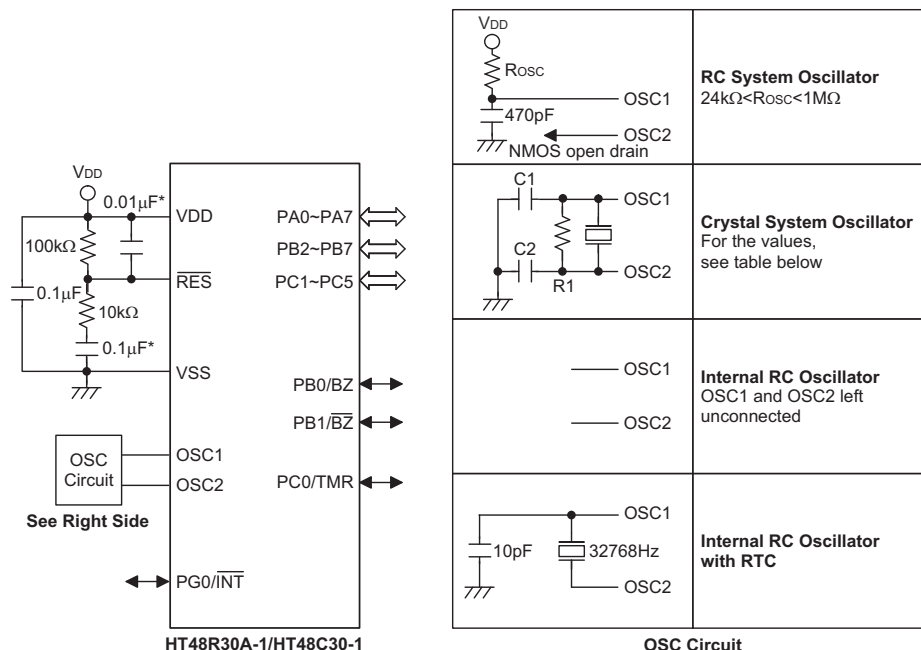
VDD

0.01μF*

100kΩ

0.1μF

10kΩ

0.1μF*

VDD

$\overline{RES}$

VSS

OSC1

OSC2

OSC Circuit

See Right Side

PG0/$\overline{INT}$

PA0~PA7

PB2~PB7

PC1~PC5

PB0/BZ

PB1/$\overline{BZ}$

PC0/TMR

HT48R30A-1/HT48C30-1

VDD

ROSC

470pF

NMOS open drain

OSC1

OSC2

RC System Oscillator
24kΩ<ROSC<1MΩ

C1

C2

R1

OSC1

OSC2

Crystal System Oscillator
For the values, see table below

OSC1

OSC2

Internal RC Oscillator
OSC1 and OSC2 left unconnected

10pF

32768Hz

OSC1

OSC2

Internal RC Oscillator with RTC

OSC Circuit